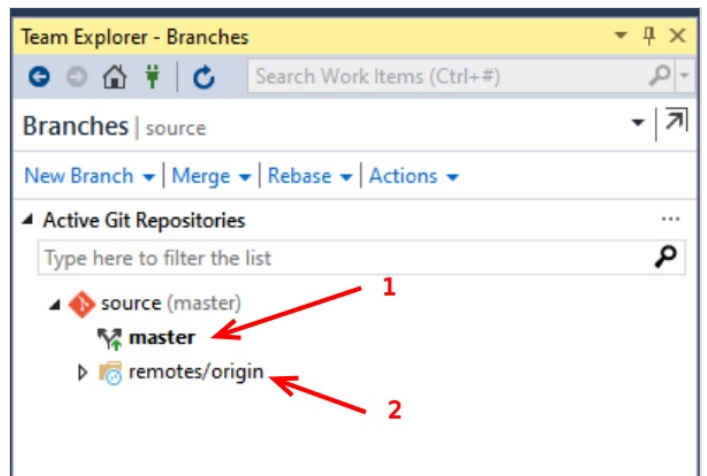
Team Explorer - Branches

Search Work Items (Ctrl+#)

Branches | source

New Branch | Merge | Rebase | Actions

Active Git Repositories

...

Type here to filter the list

source (master)

master

remotes/origin

1

2